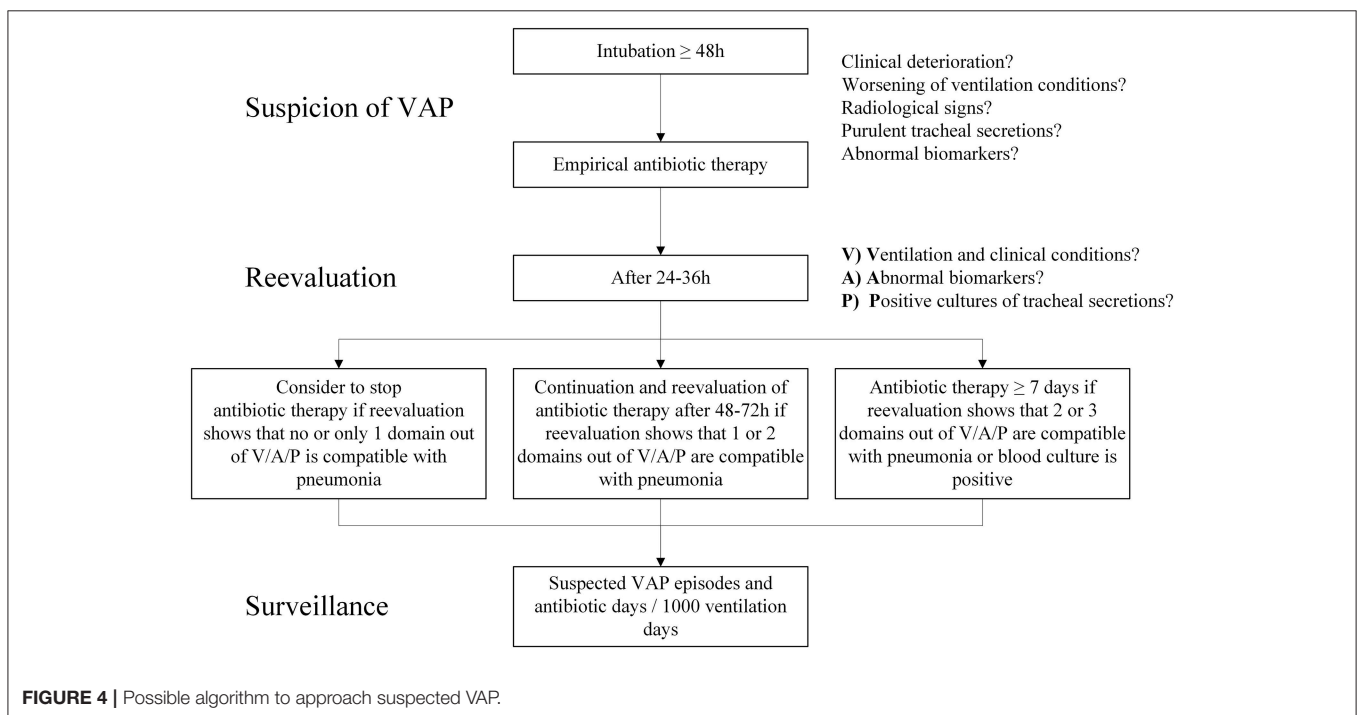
Suspicion of VAP

Intubation $\geq$ 48h

Clinical deterioration?
Worsening of ventilation conditions?
Radiological signs?
Purulent tracheal secretions?
Abnormal biomarkers?

Empirical antibiotic therapy

Reevaluation

After 24-36h

V) Ventilation and clinical conditions?
A) Abnormal biomarkers?
P) Positive cultures of tracheal secretions?

Consider to stop antibiotic therapy if reevaluation shows that no or only 1 domain out of V/A/P is compatible with pneumonia

Continuation and reevaluation of antibiotic therapy after 48-72h if reevaluation shows that 1 or 2 domains out of V/A/P are compatible with pneumonia

Antibiotic therapy $\geq$ 7 days if reevaluation shows that 2 or 3 domains out of V/A/P are compatible with pneumonia or blood culture is positive

Surveillance

Suspected VAP episodes and antibiotic days / 1000 ventilation days

FIGURE 4 | Possible algorithm to approach suspected VAP.